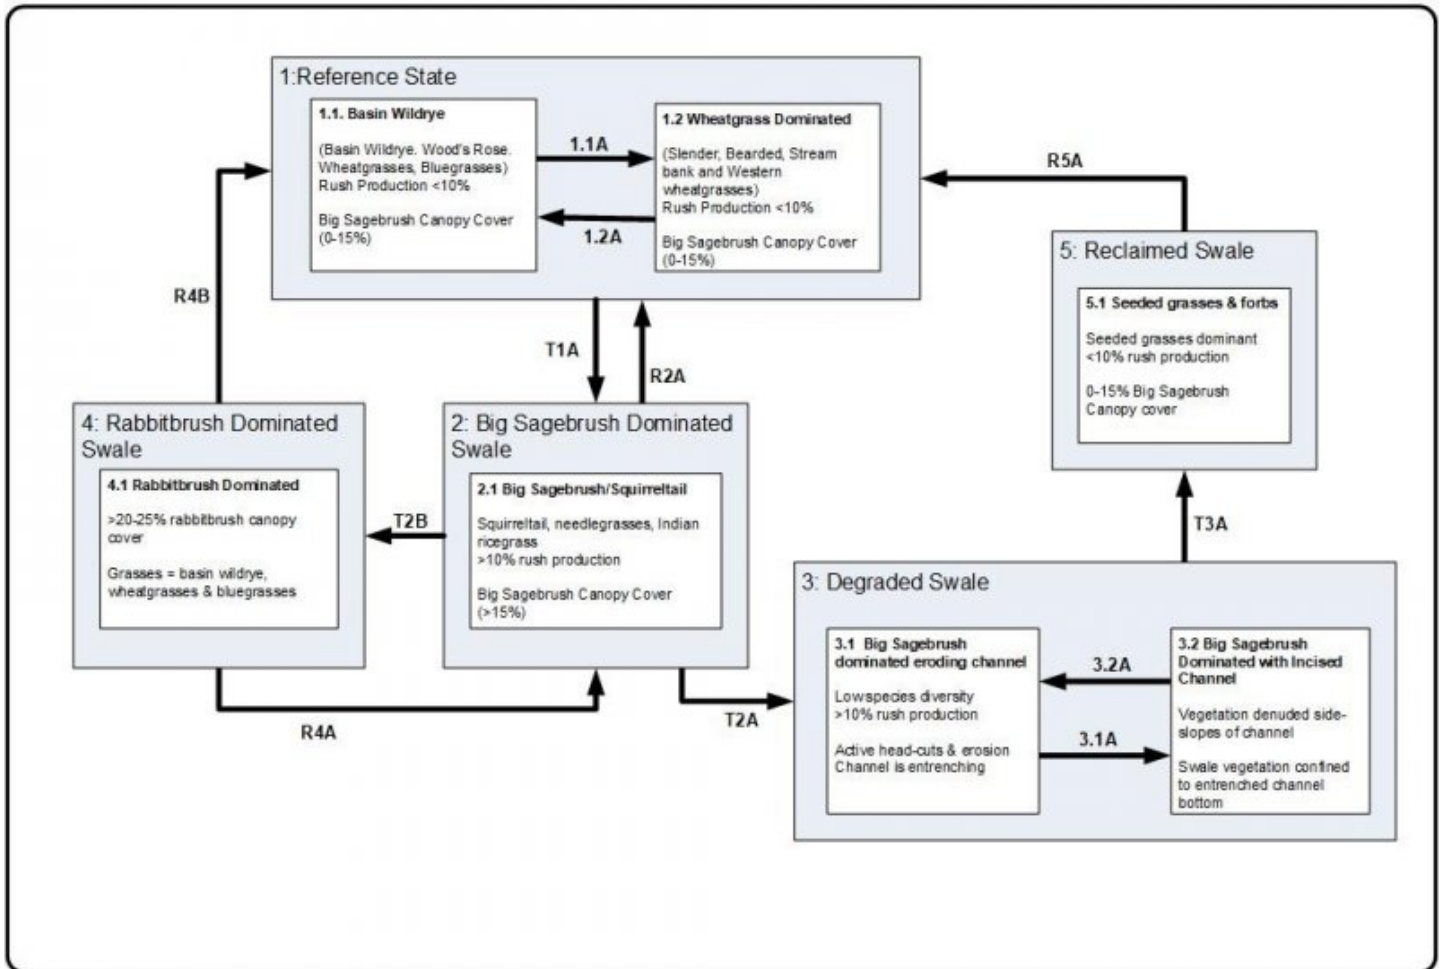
1:Reference State

1.1. Basin Wildrye

(Basin Wildrye. Wood's Rose. Wheatgrasses, Bluegrasses)
Rush Production <10%

Big Sagebrush Canopy Cover (0-15%)

1.1A

1.2A

1.2 Wheatgrass Dominated

(Slender, Bearded, Stream bank and Western wheatgrasses)
Rush Production <10%

Big Sagebrush Canopy Cover (0-15%)

R5A

5: Reclaimed Swale

5.1 Seeded grasses & forbs

Seeded grasses dominant
<10% rush production

0-15% Big Sagebrush Canopy cover

R4B

T1A

R2A

4: Rabbitbrush Dominated Swale

4.1 Rabbitbrush Dominated

>20-25% rabbitbrush canopy cover

Grasses = basin wildrye, wheatgrasses & bluegrasses

T2B

2: Big Sagebrush Dominated Swale

2.1 Big Sagebrush/Squirreltail

Squirreltail, needlegrasses, Indian ricegrass
>10% rush production

Big Sagebrush Canopy Cover (>15%)

T3A

3: Degraded Swale

3.1 Big Sagebrush dominated eroding channel

Lowspecies diversity
>10% rush production

Active head-cuts & erosion
Channel is entrenching

3.2A

3.1A

3.2 Big Sagebrush Dominated with Incised Channel

Vegetation denuded side-slopes of channel

Swale vegetation confined to entrenched channel bottom

R4A

T2A